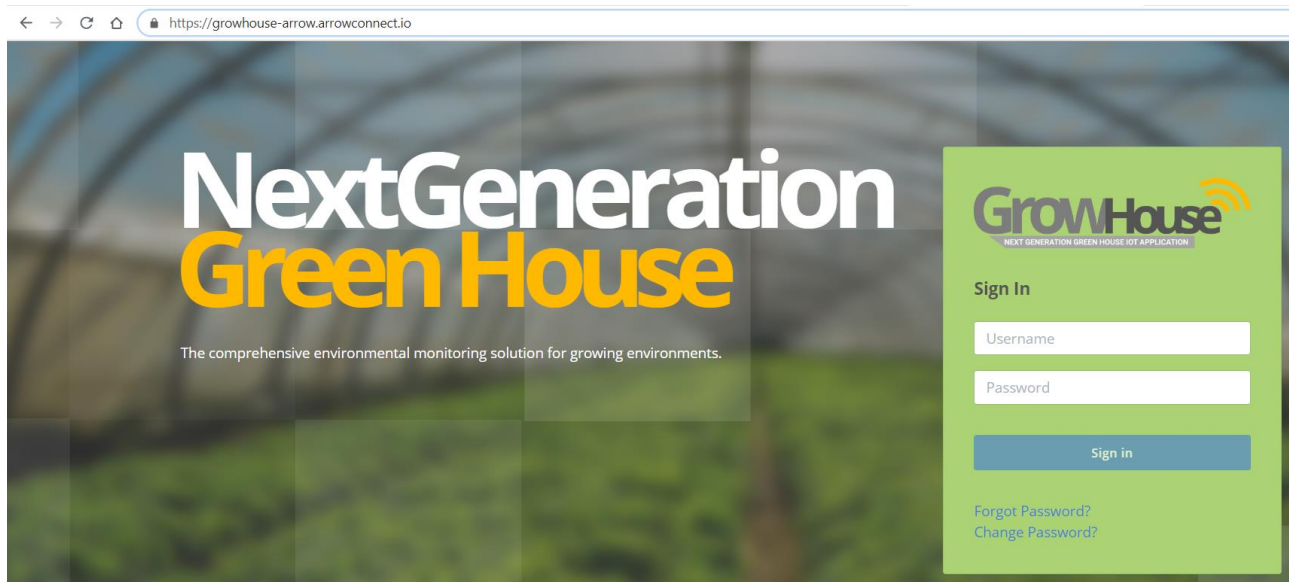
https://growhouse-arrow.arrowconnect.io

NextGeneration
Green House

The comprehensive environmental monitoring solution for growing environments.

GrowHouse
NEXT GENERATION GREEN HOUSE IOT APPLICATION

Sign In

Username

Password

Sign in

Forgot Password?
Change Password?